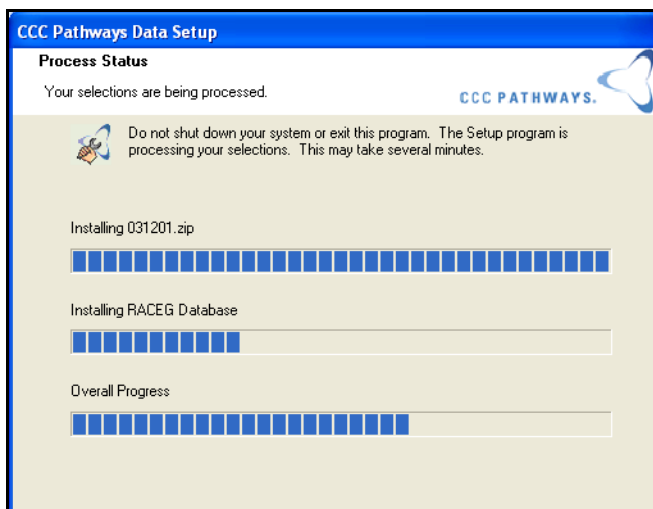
CCC Pathways Data Setup

Process Status

Your selections are being processed.

CCC PATHWAYS.

Do not shut down your system or exit this program. The Setup program is processing your selections. This may take several minutes.

Installing 031201.zip

Installing RACEG Database

Overall Progress